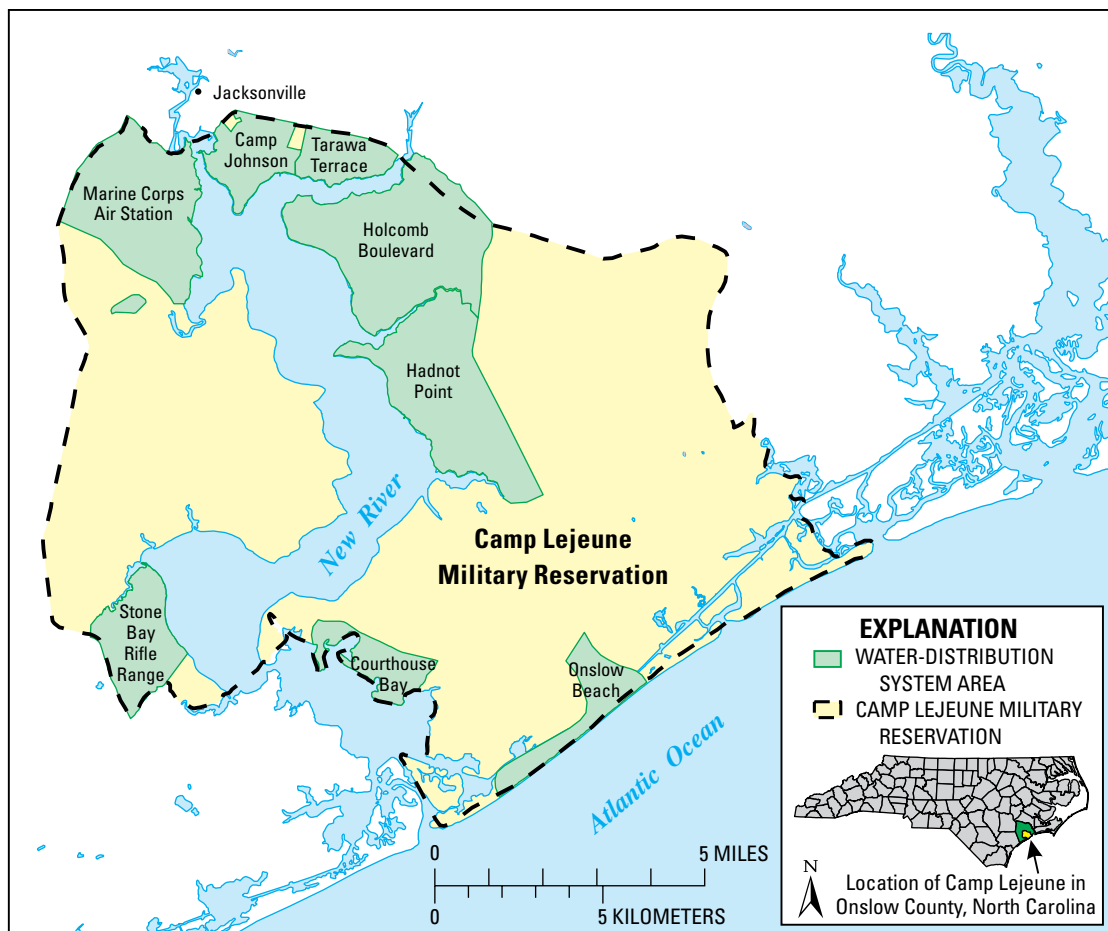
Jacksonville

Camp Johnson

Tarawa Terrace

Marine Corps Air Station

Holcomb Boulevard

Hadnot Point

New River

Camp Lejeune Military Reservation

Stone Bay Rifle Range

Courthouse Bay

Onslow Beach

Atlantic Ocean

EXPLANATION
WATER-DISTRIBUTION SYSTEM AREA
CAMP LEJEUNE MILITARY RESERVATION

0 5 MILES
0 5 KILOMETERS

N

Location of Camp Lejeune in Onslow County, North Carolina